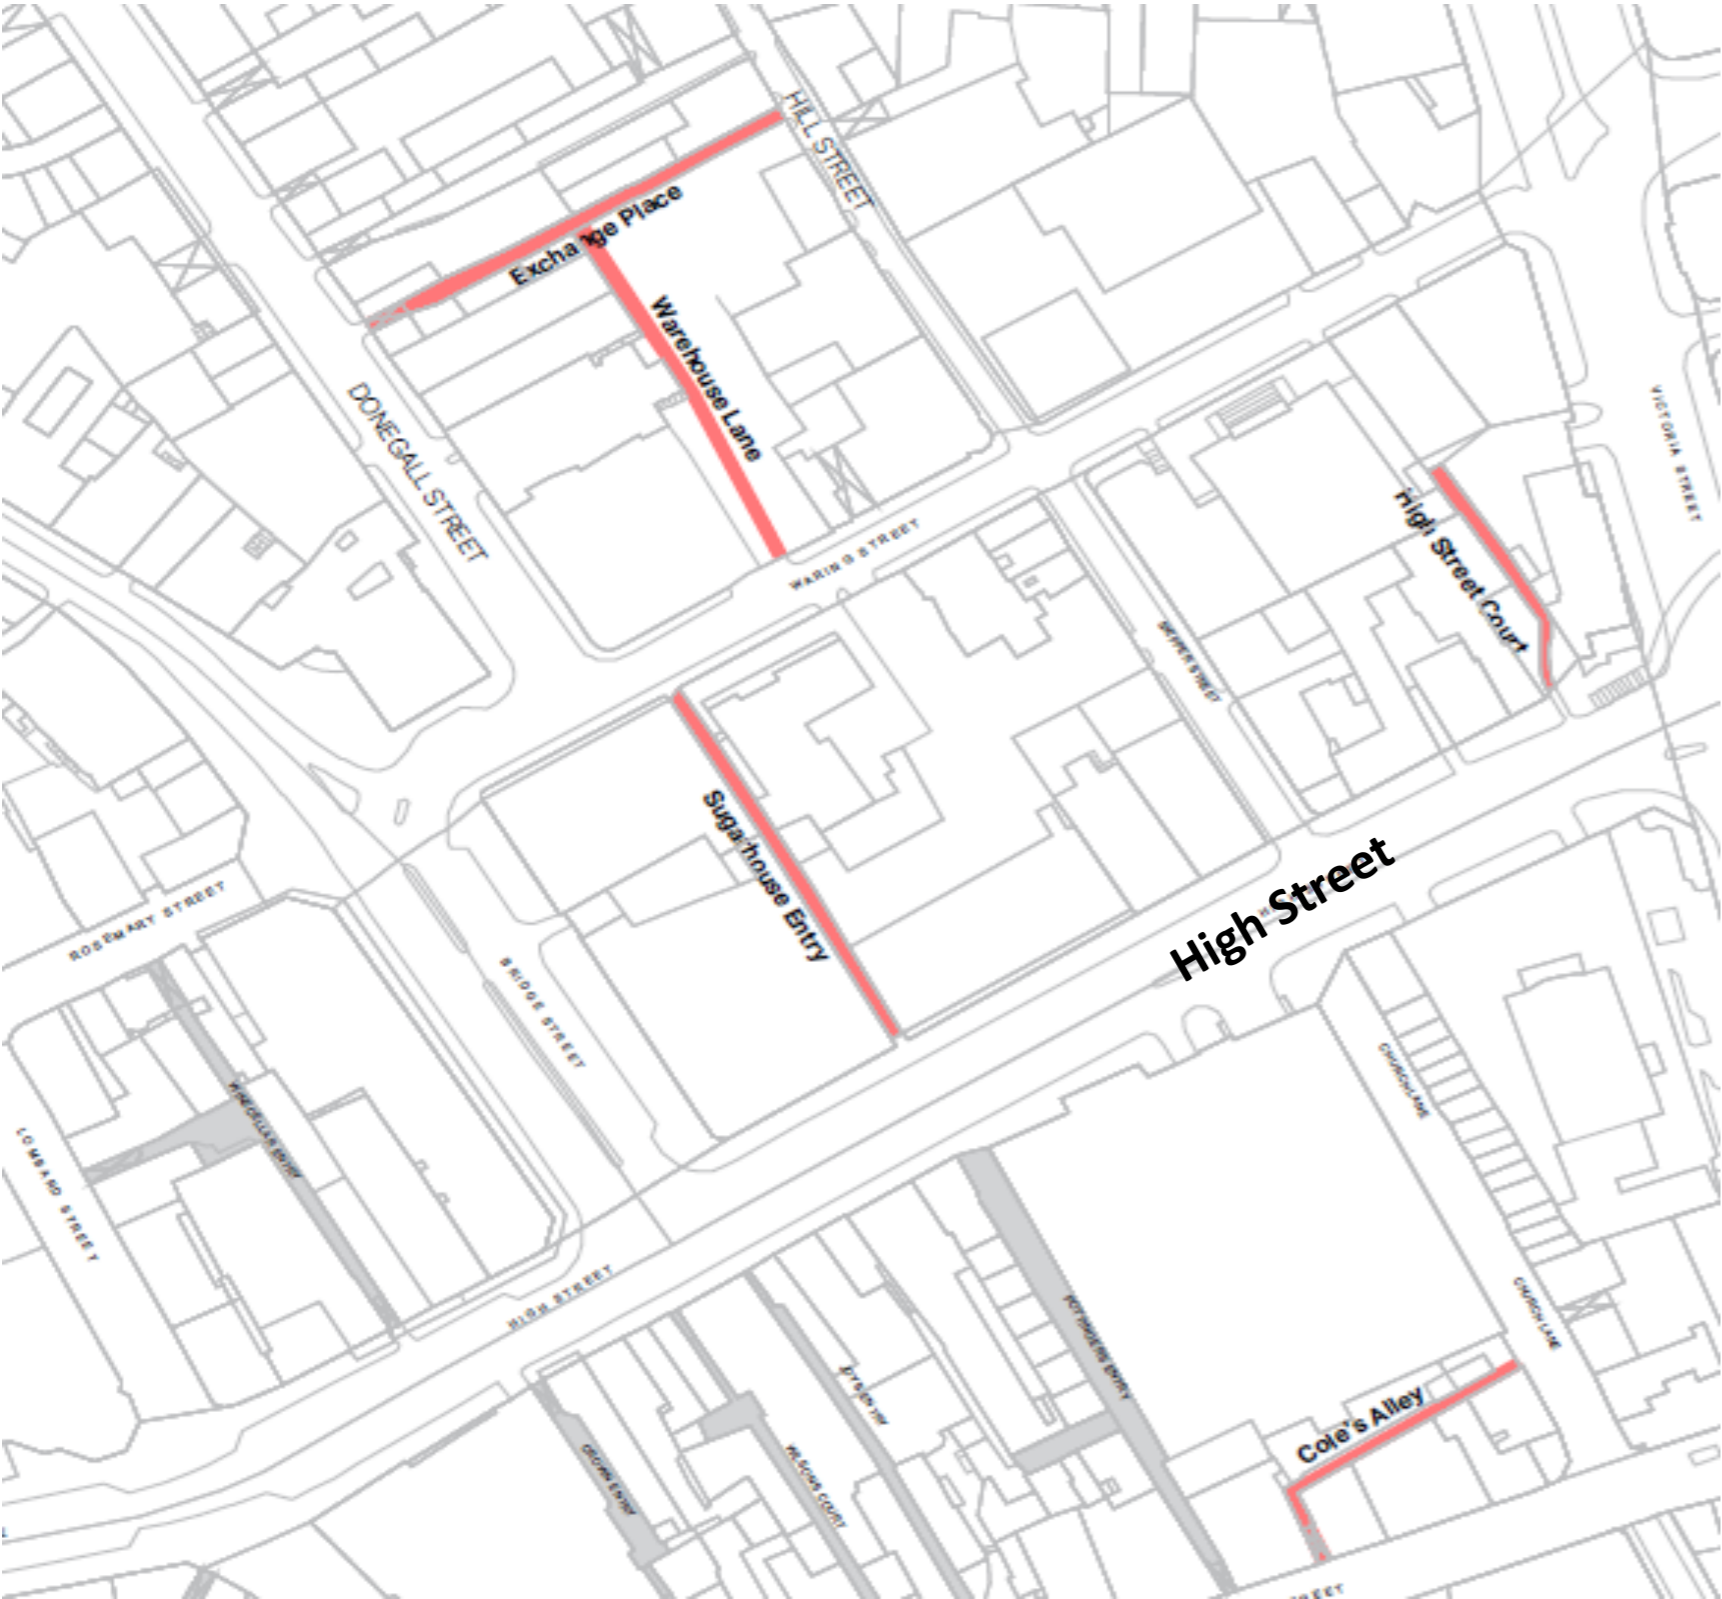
HILL STREET
Exchange Place
Warehouse Lane
DONEGALL STREET
WARING STREET
VICTORIA STREET
High Street Court
SKIPPER STREET
Sugarhouse Entry
High Street
ROSEMARY STREET
BRIDGE STREET
WINECELLAR ENTRY
LOMBARD STREET
HIGH STREET
CHURCH LANE
CHURCH LANE
Cole's Alley
POTTINGERS ENTRY
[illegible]
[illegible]
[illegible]
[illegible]